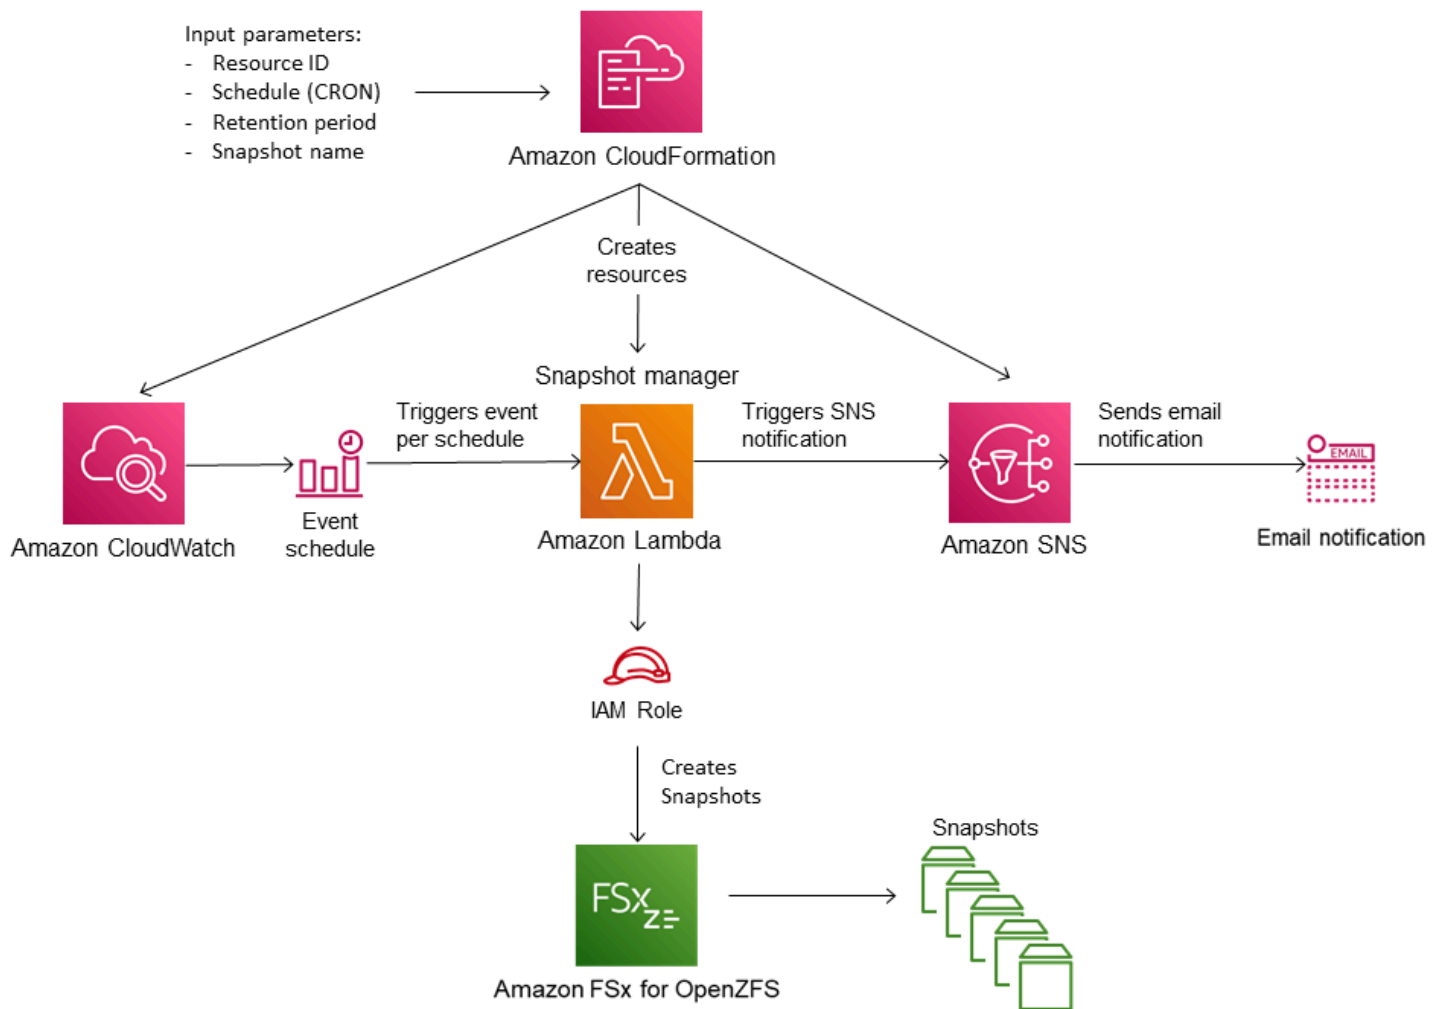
Input parameters:
- Resource ID
- Schedule (CRON)
- Retention period
- Snapshot name

Amazon CloudFormation

Creates resources

Snapshot manager

Amazon CloudWatch

Event schedule

Triggers event per schedule

Amazon Lambda

Triggers SNS notification

Amazon SNS

Sends email notification

EMAIL

Email notification

IAM Role

Creates Snapshots

FSx

Amazon FSx for OpenZFS

Snapshots